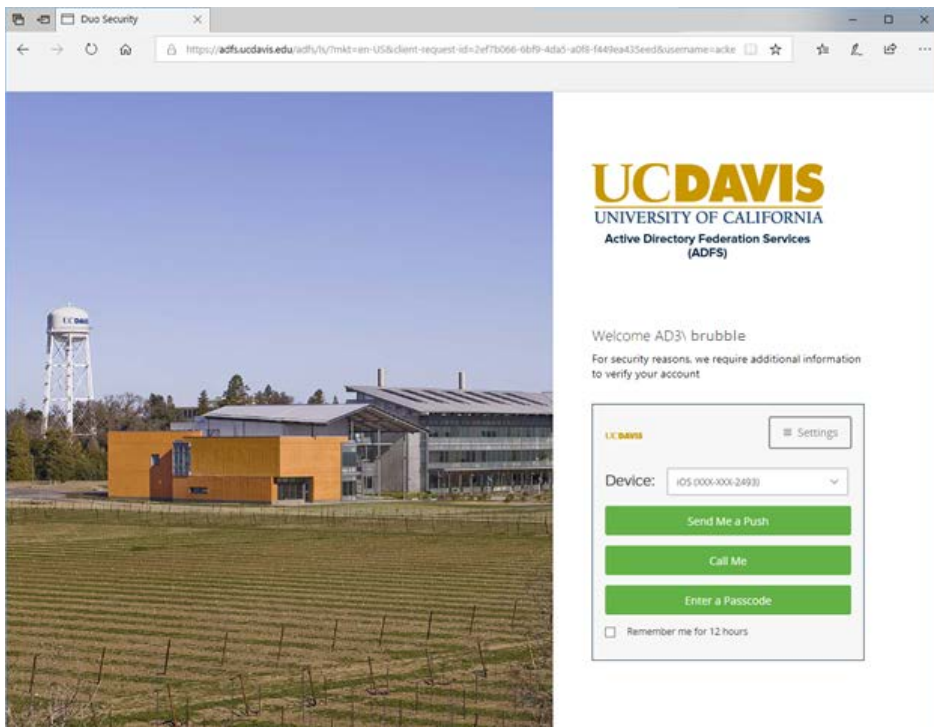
Duo Security

https://adfs.ucdavis.edu/adfs/ls/?mkt=en-US&client-request-id=2ef7b066-6bf9-4da5-a0f8-f449ea435eed&username=acke

UC DAVIS

UC DAVIS
UNIVERSITY OF CALIFORNIA
Active Directory Federation Services (ADFS)

Welcome AD3\ brubble
For security reasons, we require additional information to verify your account

UC DAVIS
≡ Settings

Device: iOS (XXX-XXX-2493)

Send Me a Push
Call Me
Enter a Passcode
Remember me for 12 hours